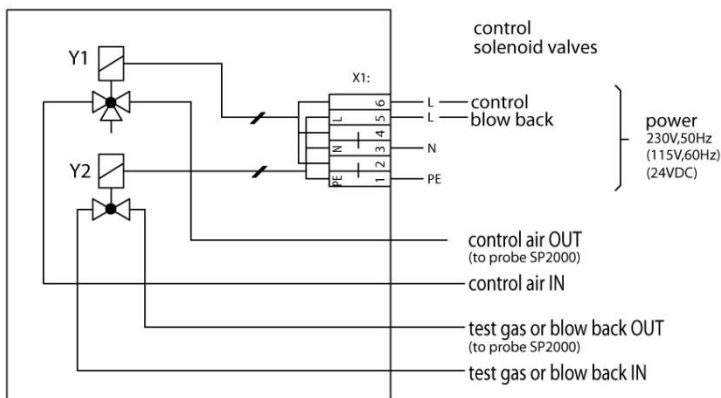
control
solenoid valves

Y1

Y2

X1:

L
N
PE

6
5
4
3
2
1

L — control
L — blow back
N
PE

power
230V,50Hz
(115V,60Hz)
(24VDC)

control air OUT
(to probe SP2000)

control air IN

test gas or blow back OUT
(to probe SP2000)

test gas or blow back IN